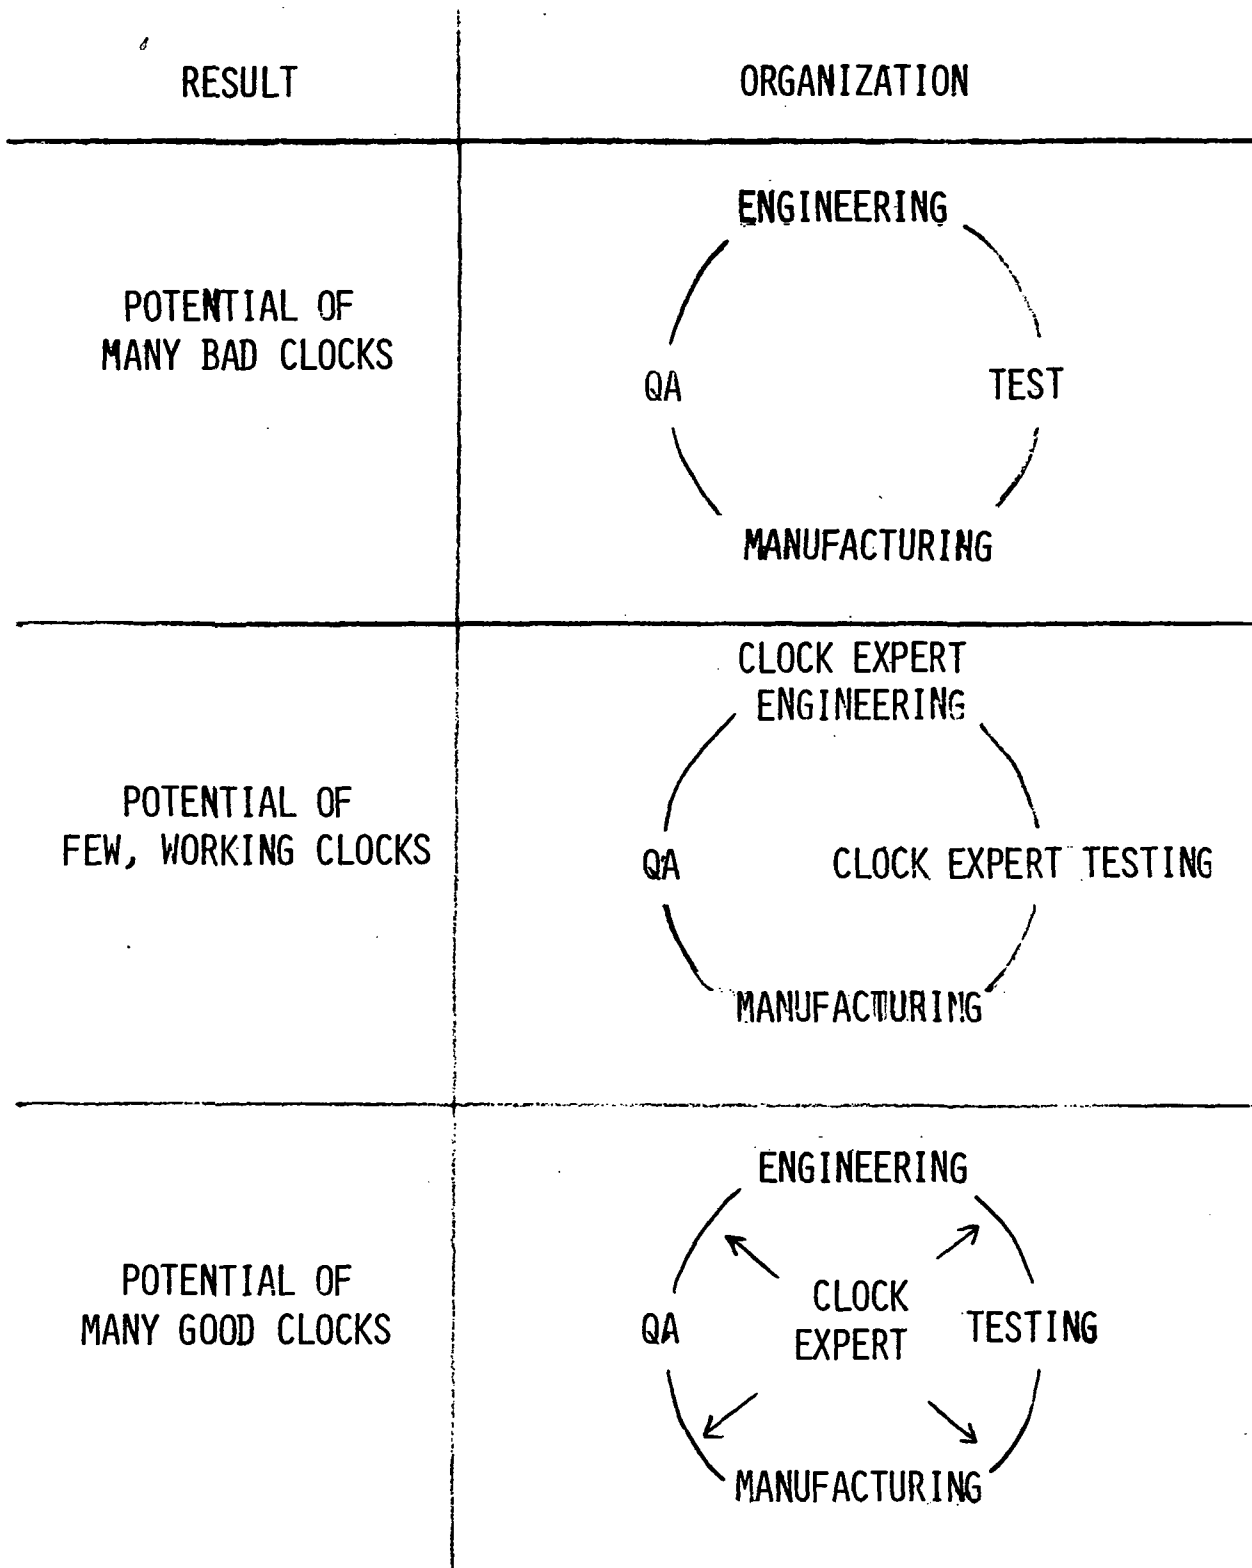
| RESULT | ORGANIZATION |
|---|---|
| POTENTIAL OF MANY BAD CLOCKS | ENGINEERING QA TEST MANUFACTURING |
| POTENTIAL OF FEW, WORKING CLOCKS | CLOCK EXPERT ENGINEERING QA CLOCK EXPERT TESTING MANUFACTURING |
| POTENTIAL OF MANY GOOD CLOCKS | ENGINEERING QA CLOCK EXPERT TESTING MANUFACTURING |